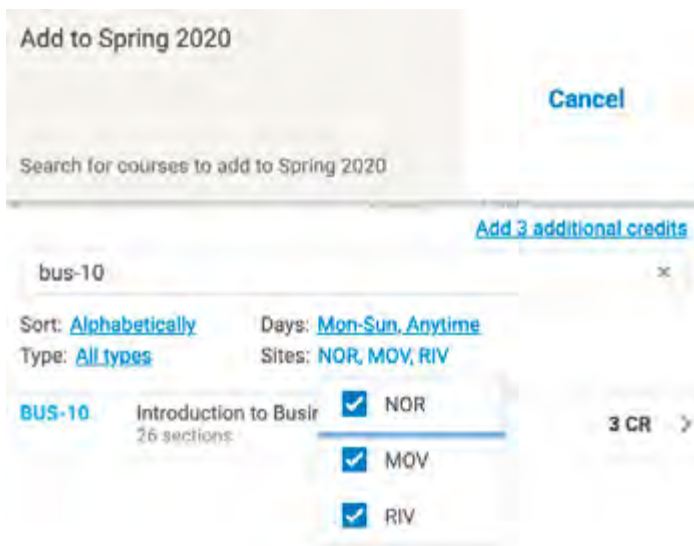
Add to Spring 2020

Cancel

Search for courses to add to Spring 2020

Add 3 additional credits

bus-10

×

Sort: Alphabetically
Type: All types

Days: Mon-Sun, Anytime
Sites: NOR, MOV, RIV

BUS-10
Introduction to Busi
26 sections

NOR
MOV
RIV

3 CR